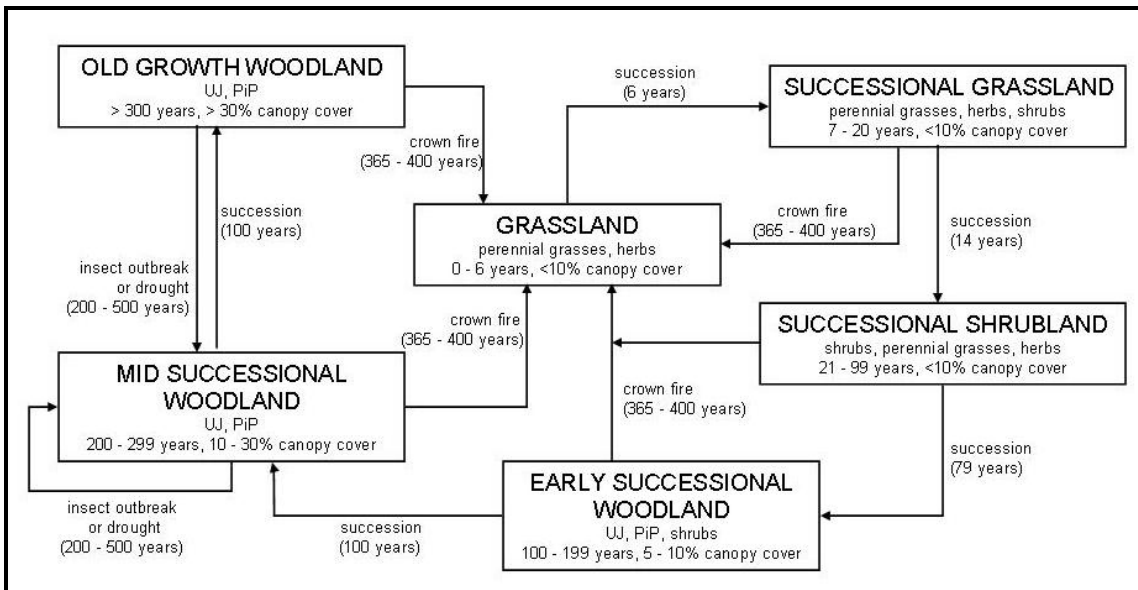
OLD GROWTH WOODLAND
UJ, PiP
> 300 years, > 30% canopy cover

succession
(6 years)

SUCCESSIONAL GRASSLAND
perennial grasses, herbs, shrubs
7 - 20 years, <10% canopy cover

crown fire
(365 - 400 years)

succession
(100 years)

GRASSLAND
perennial grasses, herbs
0 - 6 years, <10% canopy cover

crown fire
(365 - 400 years)

succession
(14 years)

insect outbreak
or drought
(200 - 500 years)

crown fire
(365 - 400 years)

SUCCESSIONAL SHRUBLAND
shrubs, perennial grasses, herbs
21 - 99 years, <10% canopy cover

MID SUCCESSIONAL
WOODLAND
UJ, PiP
200 - 299 years, 10 - 30% canopy cover

crown fire
(365 - 400 years)

succession
(79 years)

insect outbreak
or drought
(200 - 500 years)

succession
(100 years)

EARLY SUCCESSIONAL
WOODLAND
UJ, PiP, shrubs
100 - 199 years, 5 - 10% canopy cover